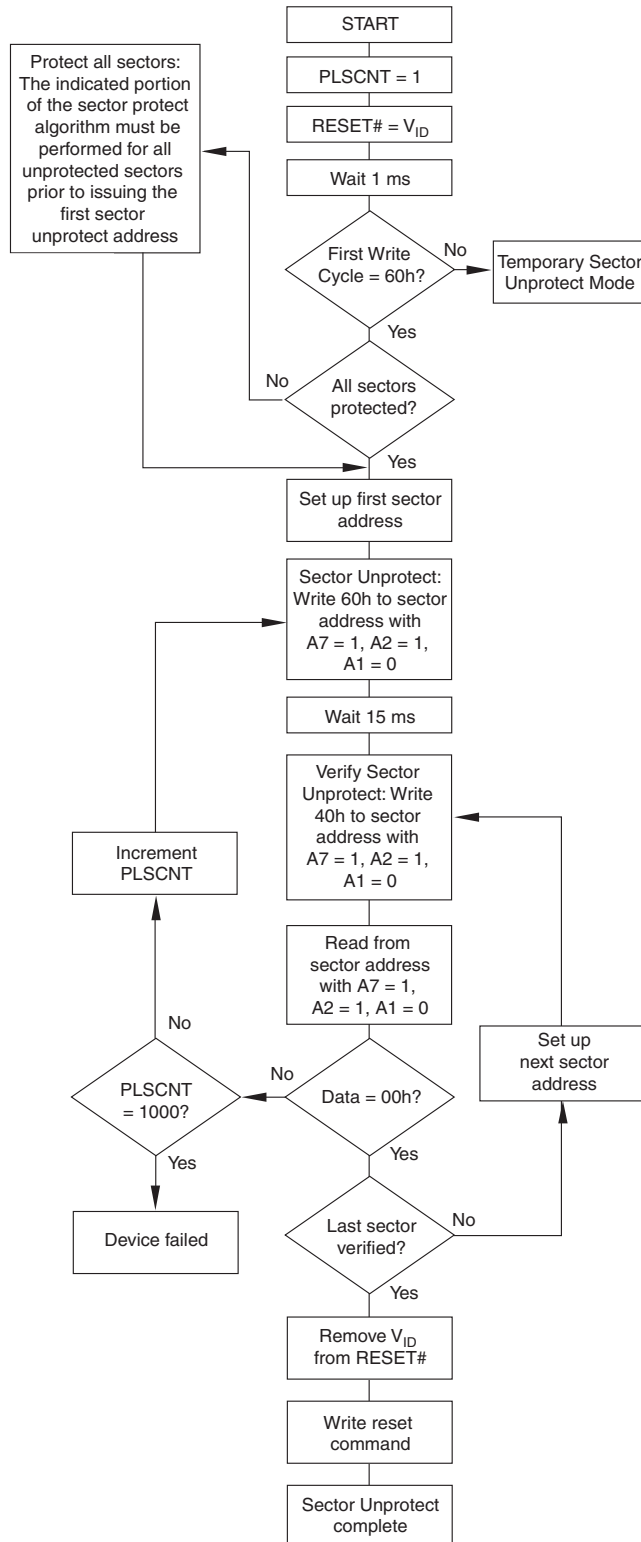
START

PLSCNT = 1

RESET# = $V_{ID}$

Wait 1 ms

First Write Cycle = 60h?

No

Temporary Sector Unprotect Mode

Yes

Protect all sectors: The indicated portion of the sector protect algorithm must be performed for all unprotected sectors prior to issuing the first sector unprotect address

No

All sectors protected?

Yes

Set up first sector address

Sector Unprotect: Write 60h to sector address with A7 = 1, A2 = 1, A1 = 0

Wait 15 ms

Verify Sector Unprotect: Write 40h to sector address with A7 = 1, A2 = 1, A1 = 0

Increment PLSCNT

Read from sector address with A7 = 1, A2 = 1, A1 = 0

No

PLSCNT = 1000?

No

Data = 00h?

Set up next sector address

Yes

Yes

Device failed

Last sector verified?

No

Yes

Remove $V_{ID}$ from RESET#

Write reset command

Sector Unprotect complete